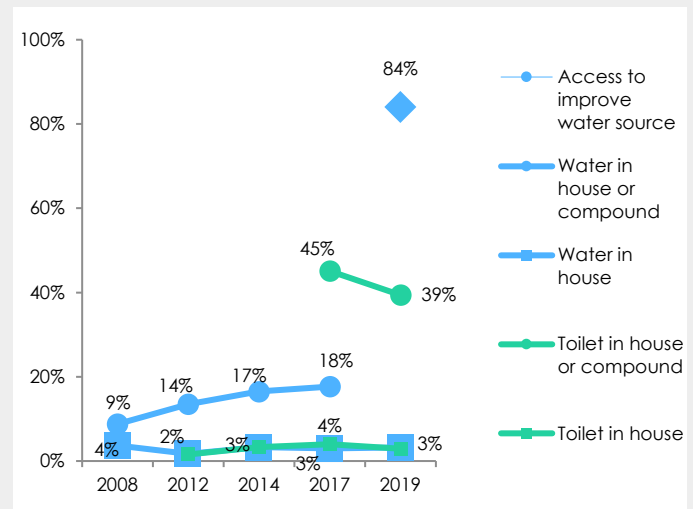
100%
80%
60%
40%
20%
0%

2008 2012 2014 2017 2019

84%
45%
39%
9%
14%
17%
18%
4%
2%
3%
4%
3%
3%

Access to improve water source
Water in house or compound
Water in house
Toilet in house or compound
Toilet in house